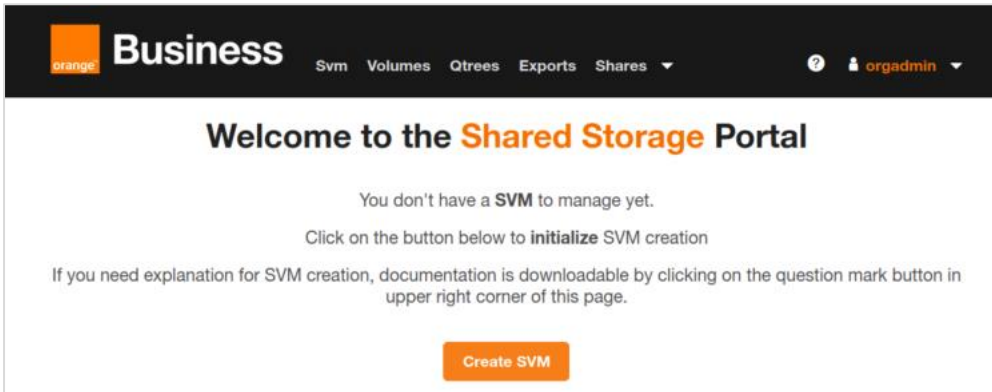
orange Business Svm Volumes Qtrees Exports Shares ? orgadmin

Welcome to the Shared Storage Portal

You don't have a SVM to manage yet.

Click on the button below to initialize SVM creation

If you need explanation for SVM creation, documentation is downloadable by clicking on the question mark button in upper right corner of this page.

Create SVM